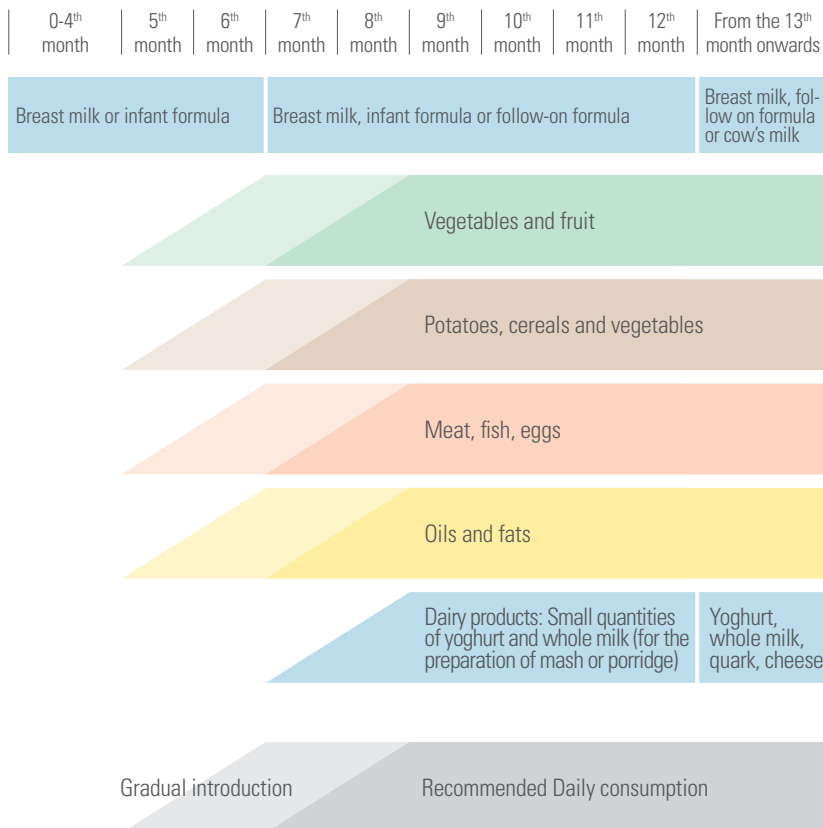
| 0-4$^{th}$ month | 5$^{th}$ month | 6$^{th}$ month | 7$^{th}$ month | 8$^{th}$ month | 9$^{th}$ month | 10$^{th}$ month | 11$^{th}$ month | 12$^{th}$ month | From the 13$^{th}$ month onwards |
|---|---|---|---|---|---|---|---|---|---|

Breast milk or infant formula

Breast milk, infant formula or follow-on formula

Breast milk, follow on formula or cow's milk

Vegetables and fruit

Potatoes, cereals and vegetables

Meat, fish, eggs

Oils and fats

Dairy products: Small quantities of yoghurt and whole milk (for the preparation of mash or porridge)

Yoghurt, whole milk, quark, cheese

Gradual introduction

Recommended Daily consumption